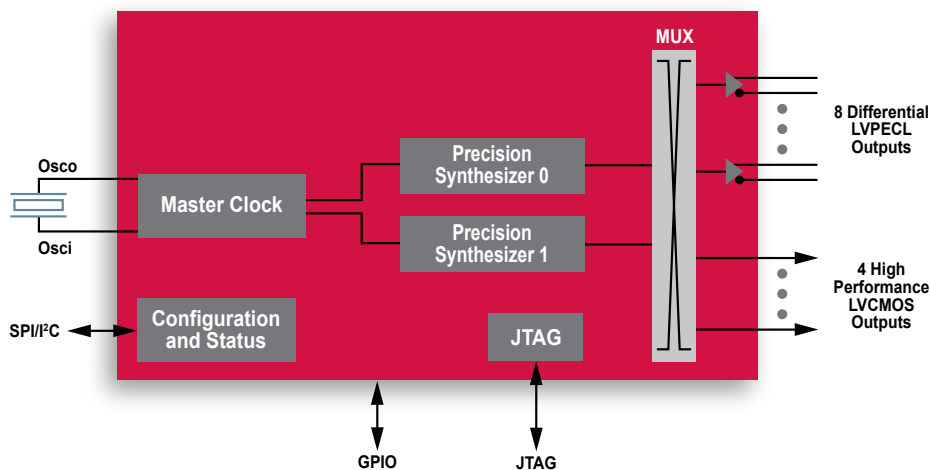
MUX

Osco

Osci

Master Clock

Precision Synthesizer 0

Precision Synthesizer 1

8 Differential LVPECL Outputs

4 High Performance LVCMOS Outputs

SPI/I$^2$C

Configuration and Status

JTAG

GPIO

JTAG